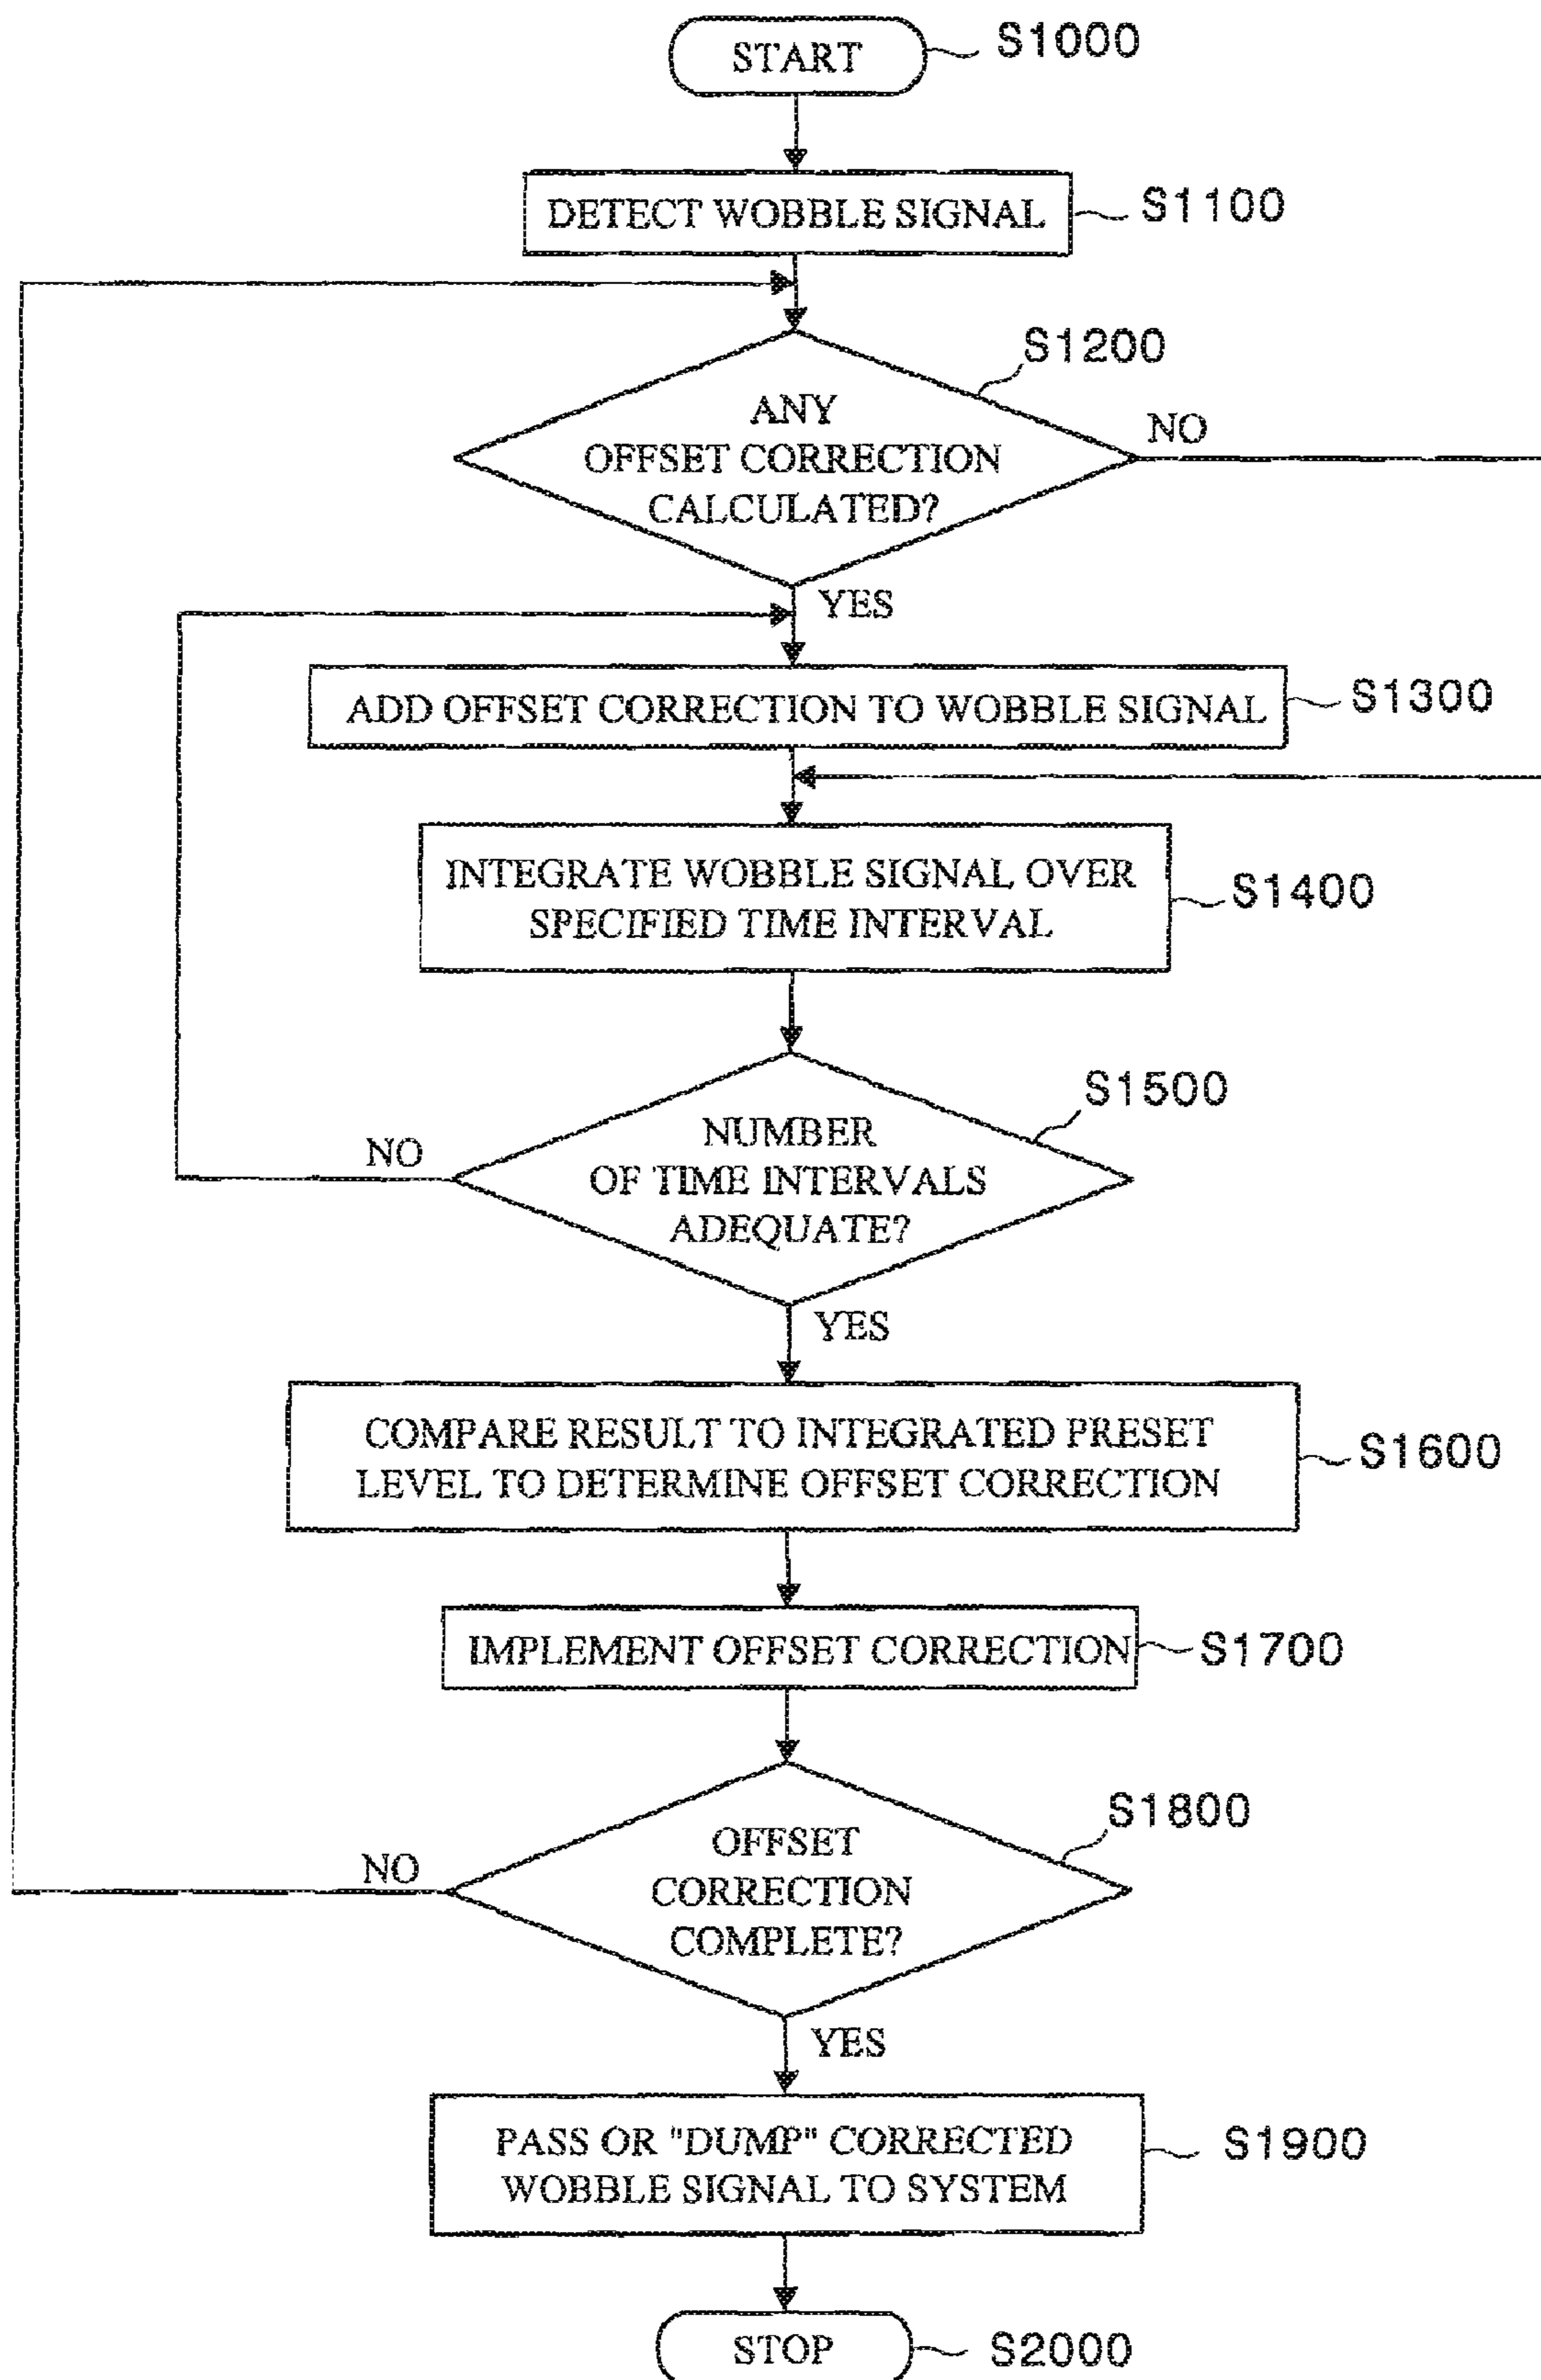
START S1000

DETECT WOBBLE SIGNAL S1100

S1200

ANY OFFSET CORRECTION CALCULATED?

NO

YES

ADD OFFSET CORRECTION TO WOBBLE SIGNAL S1300

INTEGRATE WOBBLE SIGNAL OVER SPECIFIED TIME INTERVAL S1400

S1500

NO

NUMBER OF TIME INTERVALS ADEQUATE?

YES

COMPARE RESULT TO INTEGRATED PRESET LEVEL TO DETERMINE OFFSET CORRECTION S1600

IMPLEMENT OFFSET CORRECTION S1700

S1800

NO

OFFSET CORRECTION COMPLETE?

YES

PASS OR "DUMP" CORRECTED WOBBLE SIGNAL TO SYSTEM S1900

STOP S2000